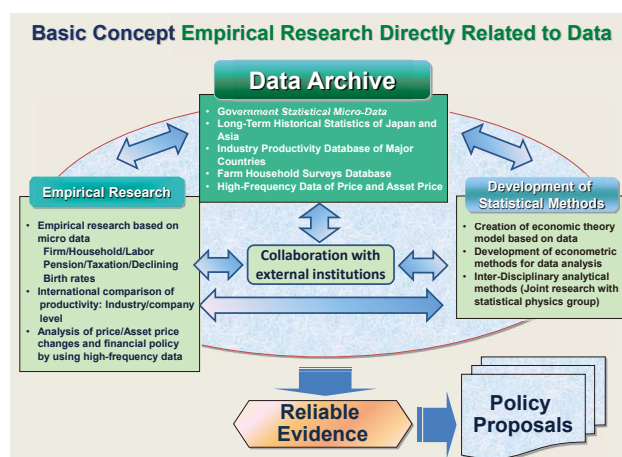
Basic Concept Empirical Research Directly Related to Data

Data Archive

- Government Statistical Micro-Data
- Long-Term Historical Statistics of Japan and Asia
- Industry Productivity Database of Major Countries
- Farm Household Surveys Database
- High-Frequency Data of Price and Asset Price

Empirical Research

- Empirical research based on micro data
  Firm/Household/Labor Pension/Taxation/Declining Birth rates
- International comparison of productivity: Industry/company level
- Analysis of price/Asset price changes and financial policy by using high-frequency data

Collaboration with external institutions

Development of Statistical Methods

- Creation of economic theory model based on data
- Development of econometric methods for data analysis
- Inter-Disciplinary analytical methods (Joint research with statistical physics group)

Reliable Evidence

Policy Proposals